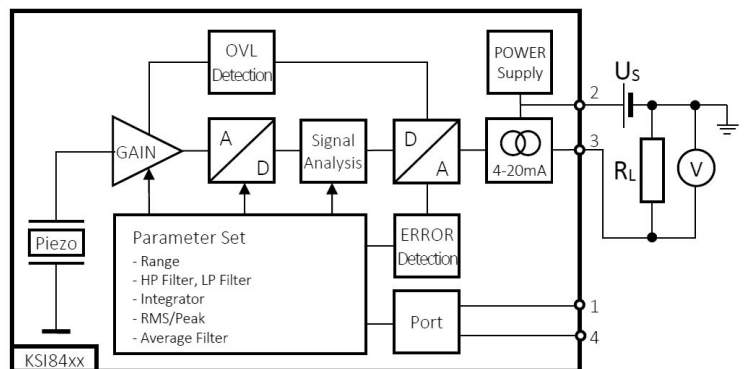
OVL Detection

POWER Supply

$U_S$

2

3

GAIN

A

D

Signal Analysis

D

A

4-20mA

$R_L$

V

Piezo

Parameter Set
- Range
- HP Filter, LP Filter
- Integrator
- RMS/Peak
- Average Filter

ERROR Detection

Port

1

4

KSI84xx